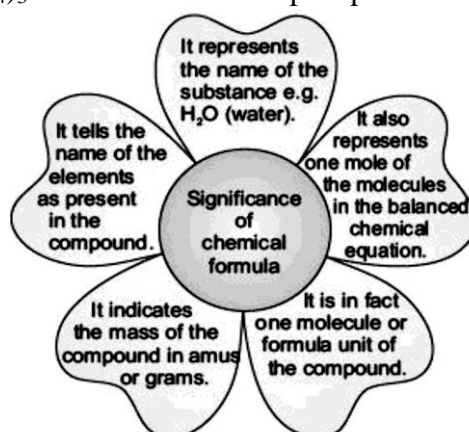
It represents the name of the substance e.g. $H_2O$ (water).

It also represents one mole of the molecules in the balanced chemical equation.

It is in fact one molecule or formula unit of the compound.

It indicates the mass of the compound in amus or grams.

It tells the name of the elements as present in the compound.

Significance of chemical formula